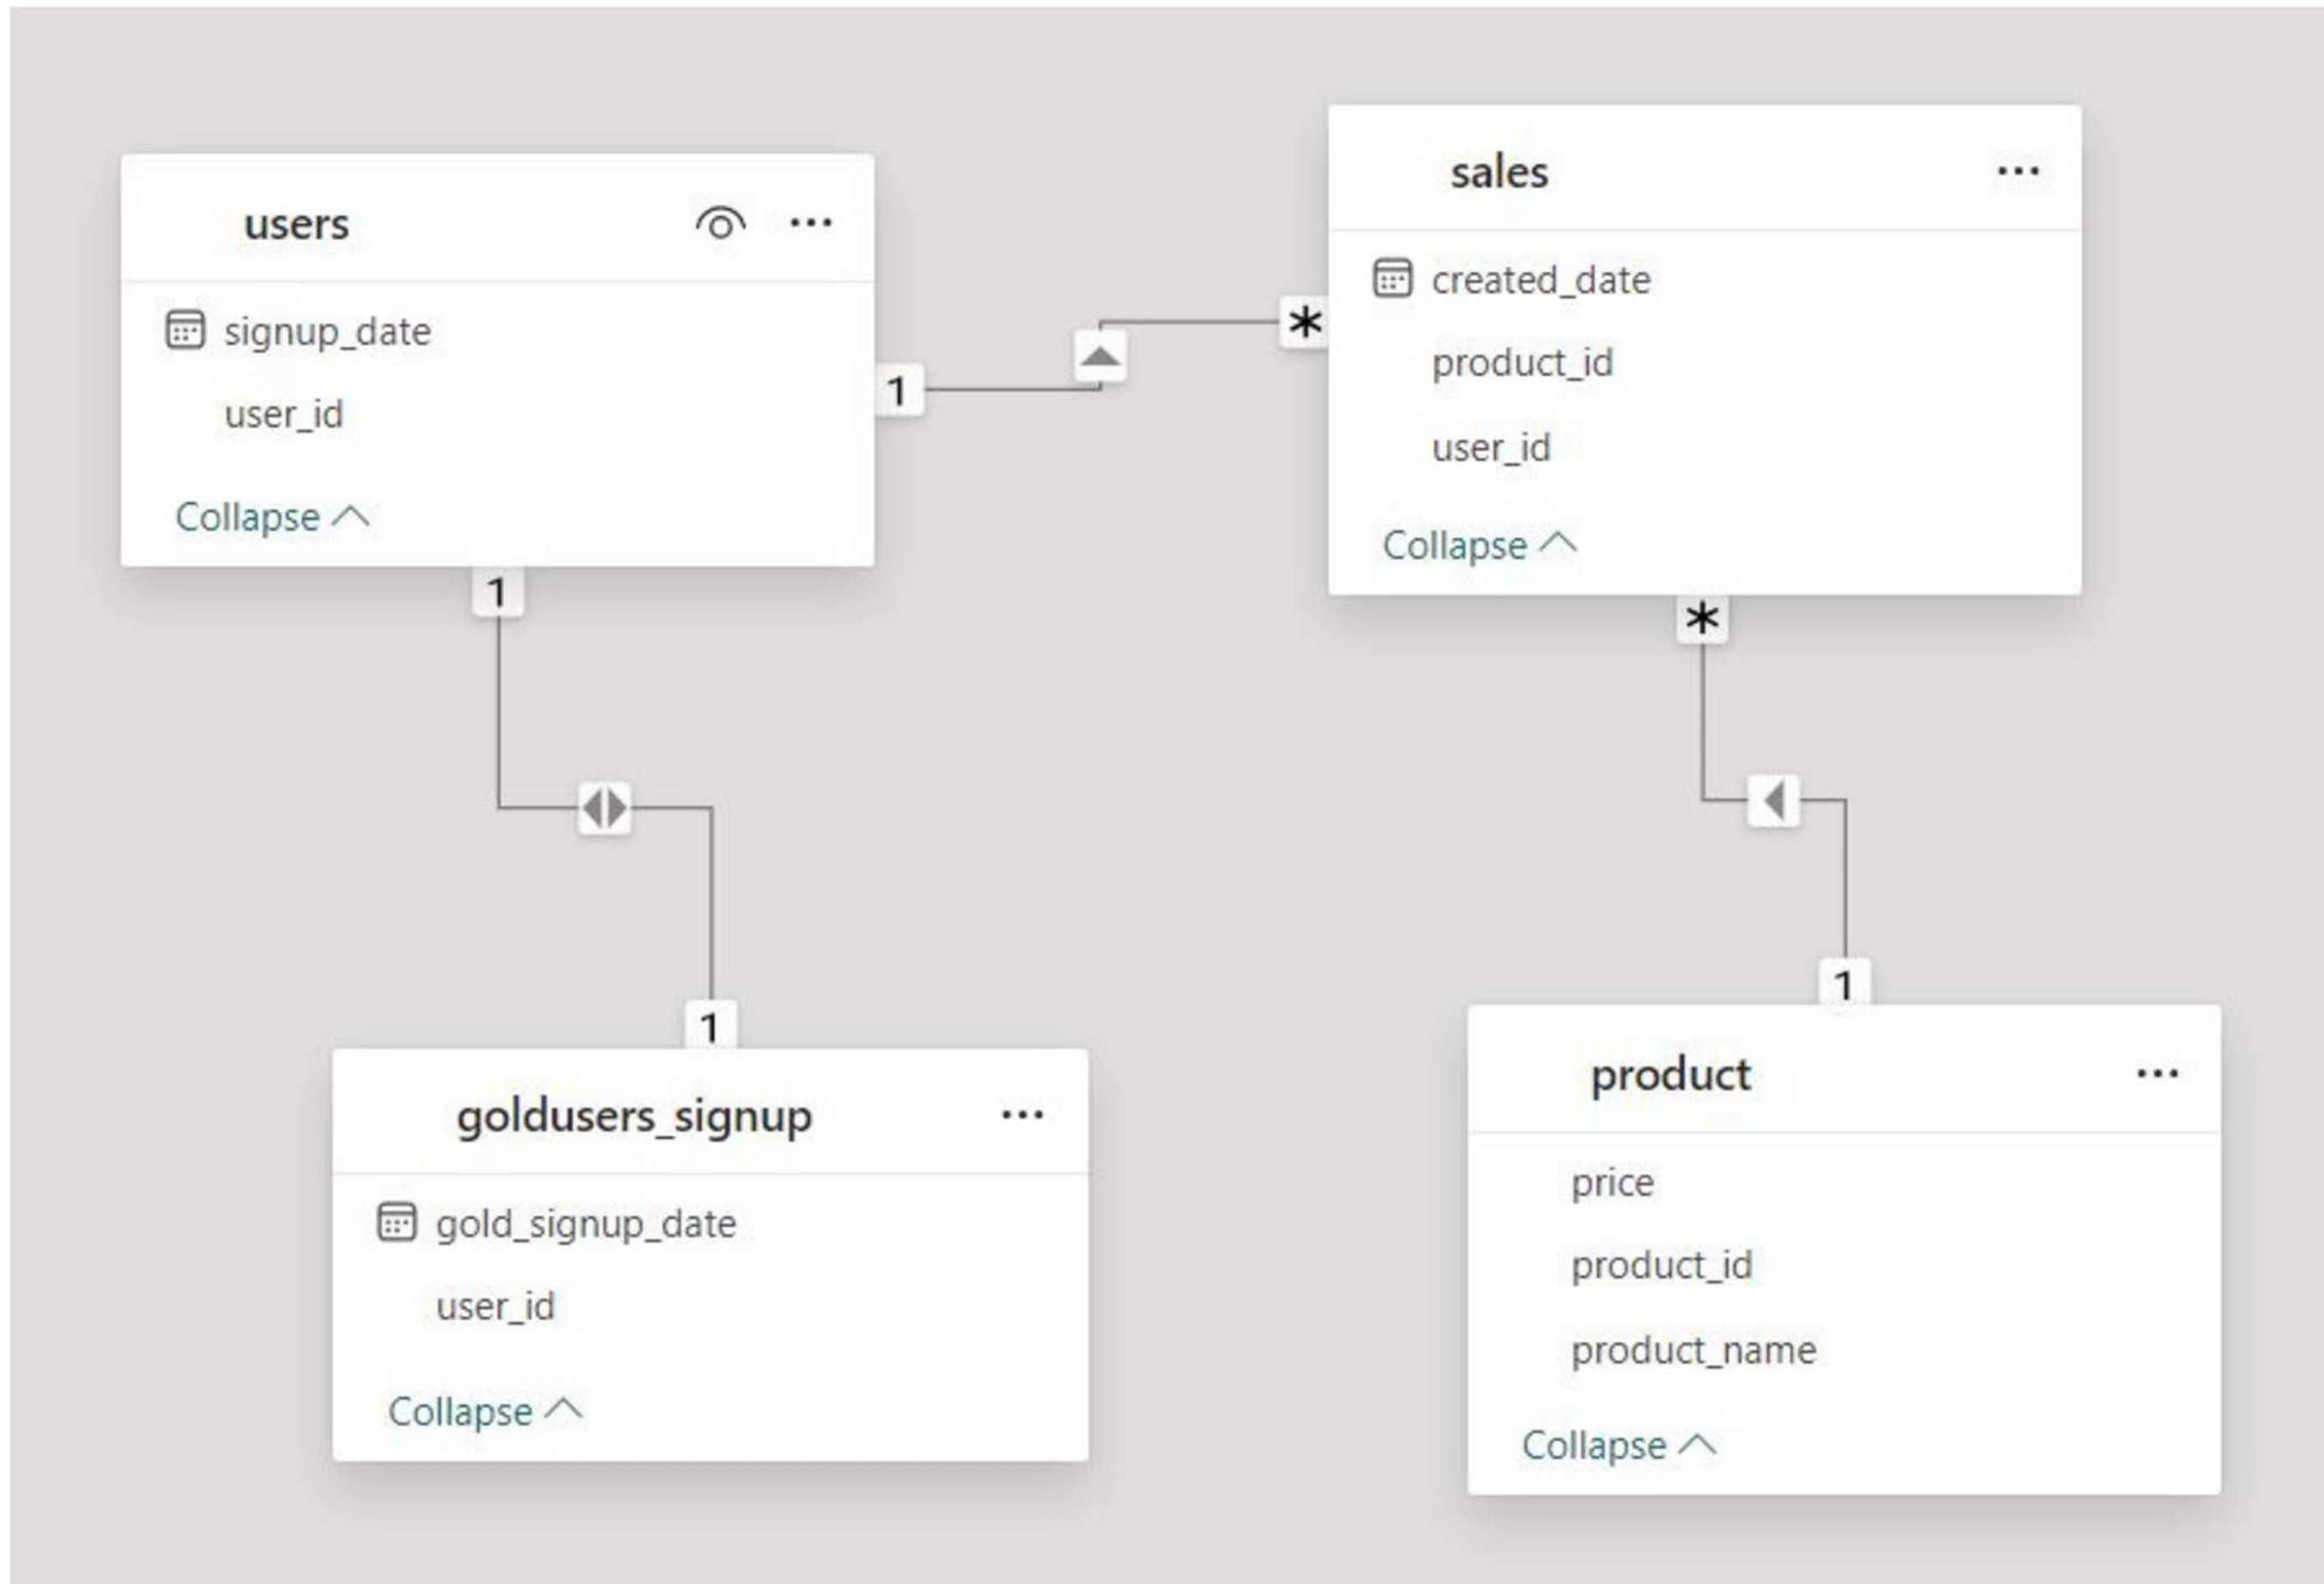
users ···

signup_date

user_id

Collapse

1

1

*

sales ···

created_date

product_id

user_id

Collapse

*

1

1

goldusers_signup ···

gold_signup_date

user_id

Collapse

1

product ···

price

product_id

product_name

Collapse